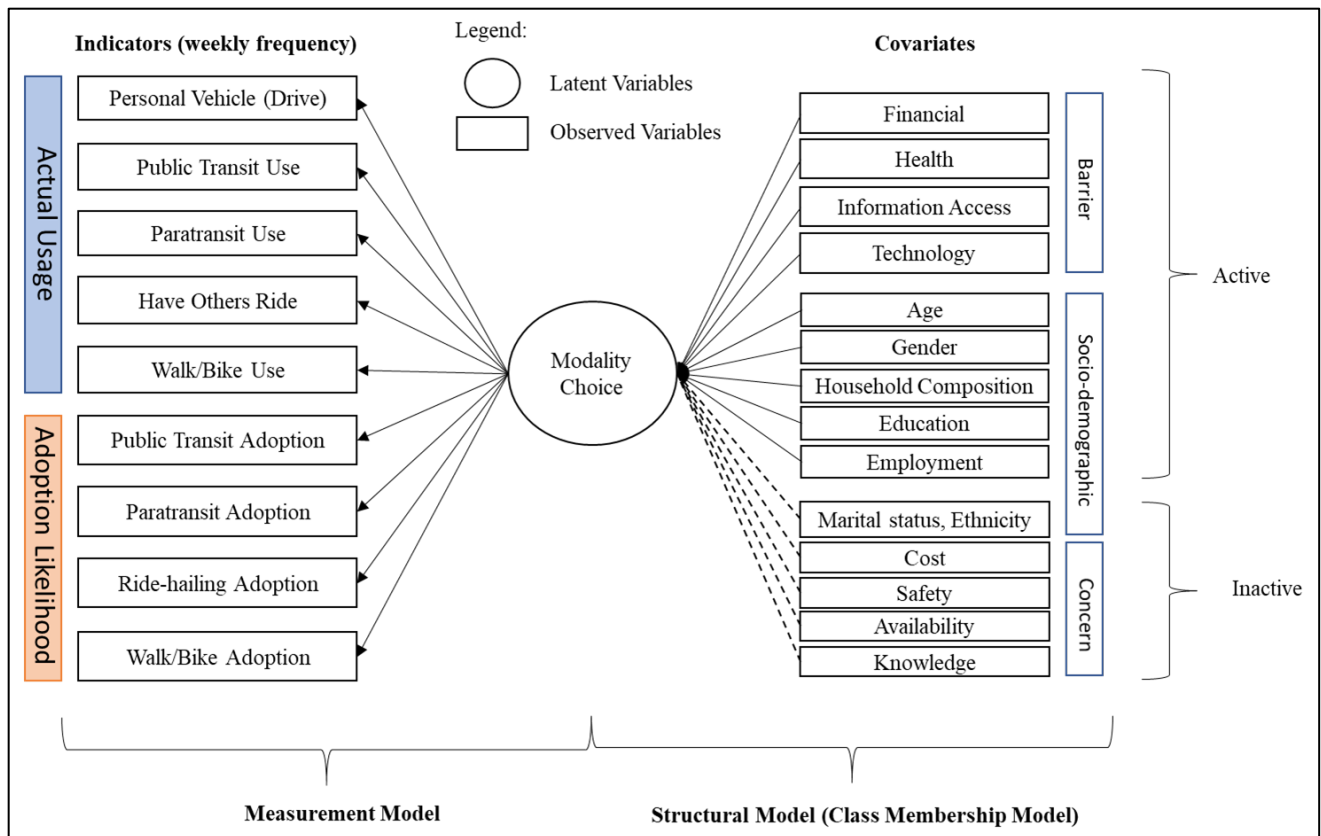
Indicators (weekly frequency)

Legend:

Latent Variables

Observed Variables

Covariates

Actual Usage

Personal Vehicle (Drive)

Public Transit Use

Paratransit Use

Have Others Ride

Walk/Bike Use

Adoption Likelihood

Public Transit Adoption

Paratransit Adoption

Ride-hailing Adoption

Walk/Bike Adoption

Modality Choice

Financial

Health

Information Access

Technology

Barrier

Age

Gender

Household Composition

Education

Employment

Socio-demographic

Marital status, Ethnicity

Cost

Safety

Availability

Knowledge

Concern

Active

Inactive

Measurement Model

Structural Model (Class Membership Model)